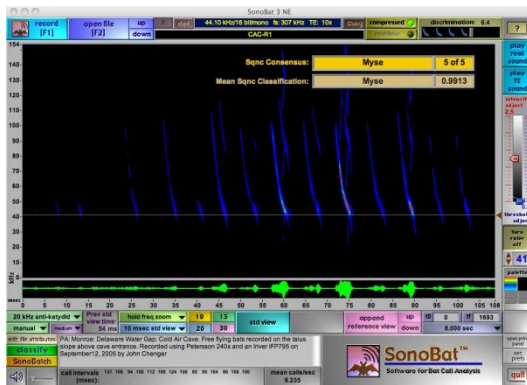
SonoBat 3 NE

record [F1]
open file [F2]
up
down
del
44.10 kHz/16 bitmono fs: 307 kHz TE: 10x
CAC-R1
chng
compressed
realtime
discrimination: 6.4
?

Sqnc Consensus:
Myse
5 of 5
Mean Sqnc Classification:
Myse
0.9913

154
140
130
120
110
100
90
80
70
60
50
40
30
20
10
kHz

0 5 10 15 20 25 30 35 40 45 50 55 60 65 70 75 80 85 90 95 100 105 108
msec

play real sound
play TE sound
intensity adjust
threshold adjust
turn ruler off
41
palette

20 kHz anti-katydid
manual
medium
Prev std view time 54 ms
hold freq zoom
10
15
10 msec std view
20
30
std view
append reference view
up
down
10
0
1693
8,000 sec

edit file attributes
classify
SonoBatch

PA: Monroe: Delaware Water Gap: Cold Air Cave. Free flying bats recorded on the talus slope above cave entrance. Recorded using Petersson 240x and an Inver IFP795 on September12, 2005 by John Chenger

SonoBat™
Software for Bat Call Analysis

call intervals (msec):
mean calls/sec 9.235

open prefs
quit